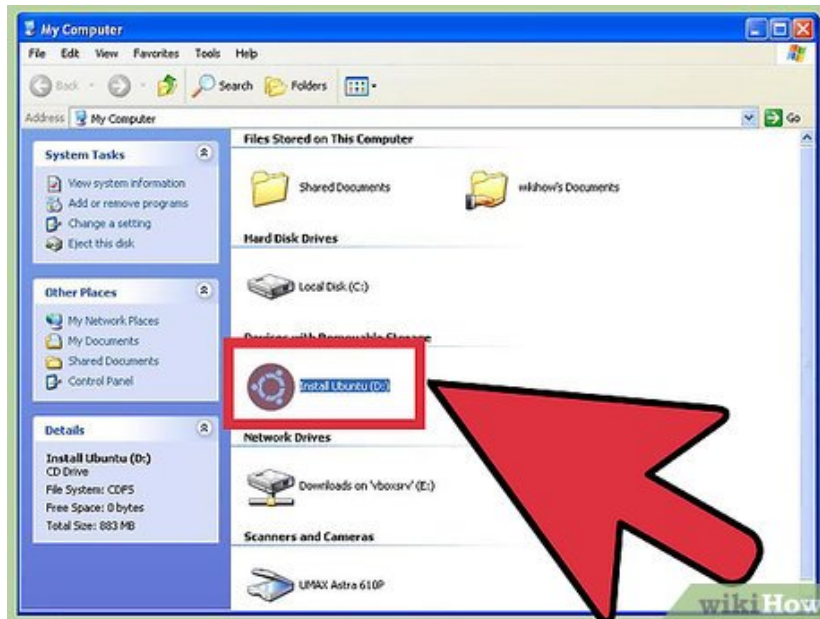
My Computer

File Edit View Favorites Tools Help

Back Search Folders

Address My Computer Go

System Tasks

View system information
Add or remove programs
Change a setting
Eject this disk

Other Places

My Network Places
My Documents
Shared Documents
Control Panel

Details

Install Ubuntu (D:)
CD Drive
File System: CDFS
Free Space: 0 bytes
Total Size: 883 MB

Files Stored on This Computer

Shared Documents

wikihow's Documents

Hard Disk Drives

Local Disk (C:)

Devices with Removable Storage

Install Ubuntu (D:)

Network Drives

Downloads on 'vboxsrv' (E:)

Scanners and Cameras

UMAX Astra 610P

wikiHow